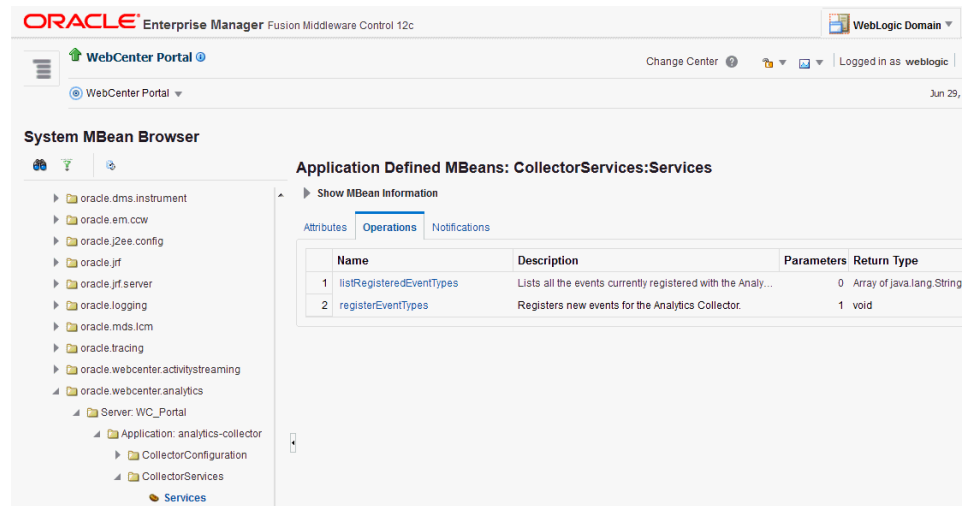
ORACLE Enterprise Manager Fusion Middleware Control 12c

WebLogic Domain

WebCenter Portal

Change Center

Logged in as weblogic

WebCenter Portal

Jun 29,

System MBean Browser

oracle.dms.instrument
oracle.em.ccw
oracle.j2ee.config
oracle.jrf
oracle.jrf.server
oracle.logging
oracle.mds.lcm
oracle.tracing
oracle.webcenter.activitystreaming
oracle.webcenter.analytics
Server: WC_Portal
Application: analytics-collector
CollectorConfiguration
CollectorServices
Services

Application Defined MBeans: CollectorServices:Services

Show MBean Information

Attributes | Operations | Notifications

| | Name | Description | Parameters | Return Type |
|---|---|---|---|---|
| 1 | listRegisteredEventTypes | Lists all the events currently registered with the Analy… | 0 | Array of java.lang.String |
| 2 | registerEventTypes | Registers new events for the Analytics Collector. | 1 | void |